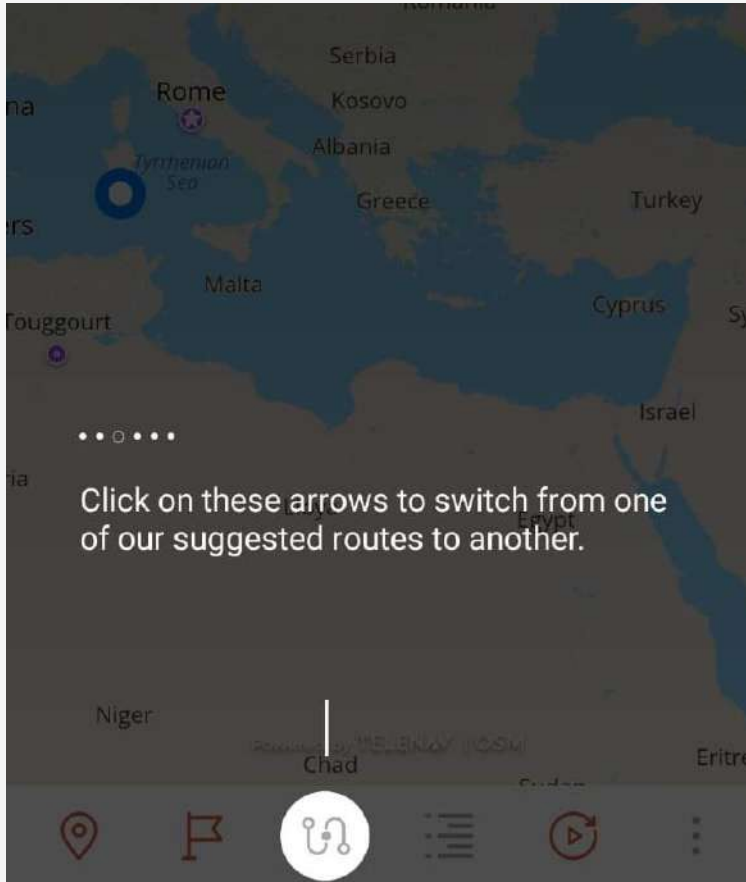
Romania

Serbia

na

Rome

Kosovo

Tyrrhenian Sea

Albania

rs

Greece

Turkey

Malta

Cyprus

Sy

Touggourt

Israel

ia

Click on these arrows to switch from one of our suggested routes to another.

Libya

Egypt

Niger

Powered by TELENAV | OSM

Chad

Eritre

Sudan